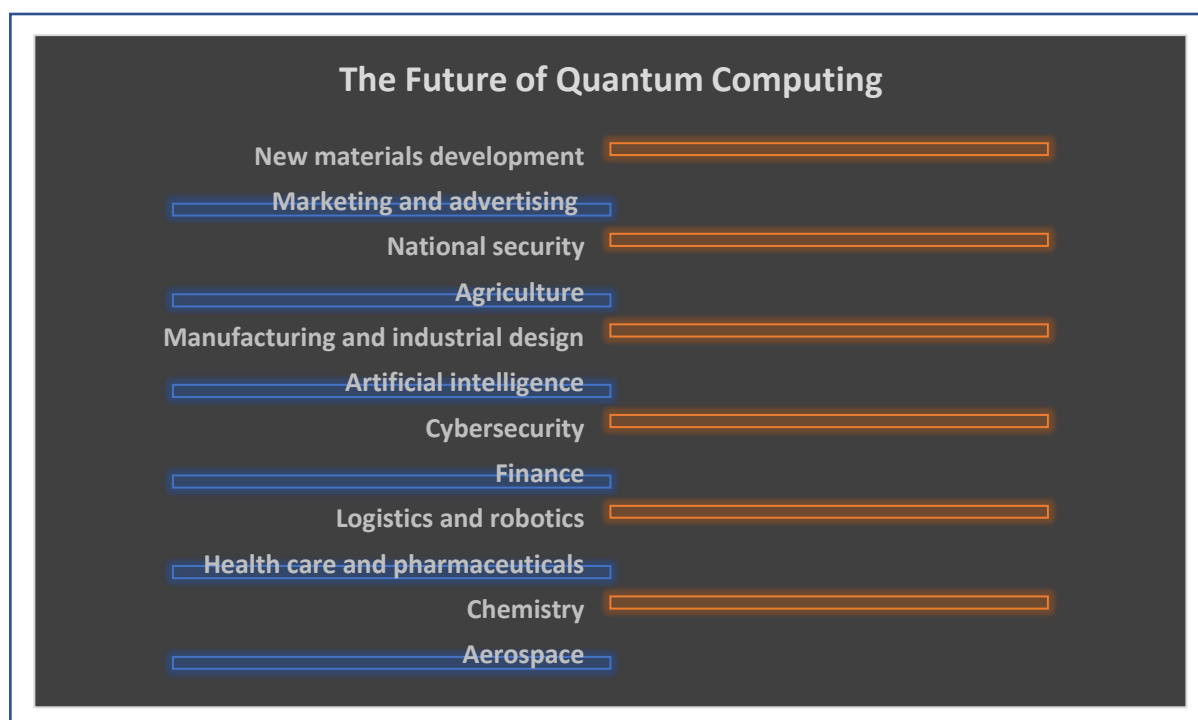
The Future of Quantum Computing

New materials development

Marketing and advertising

National security

Agriculture

Manufacturing and industrial design

Artificial intelligence

Cybersecurity

Finance

Logistics and robotics

Health care and pharmaceuticals

Chemistry

Aerospace